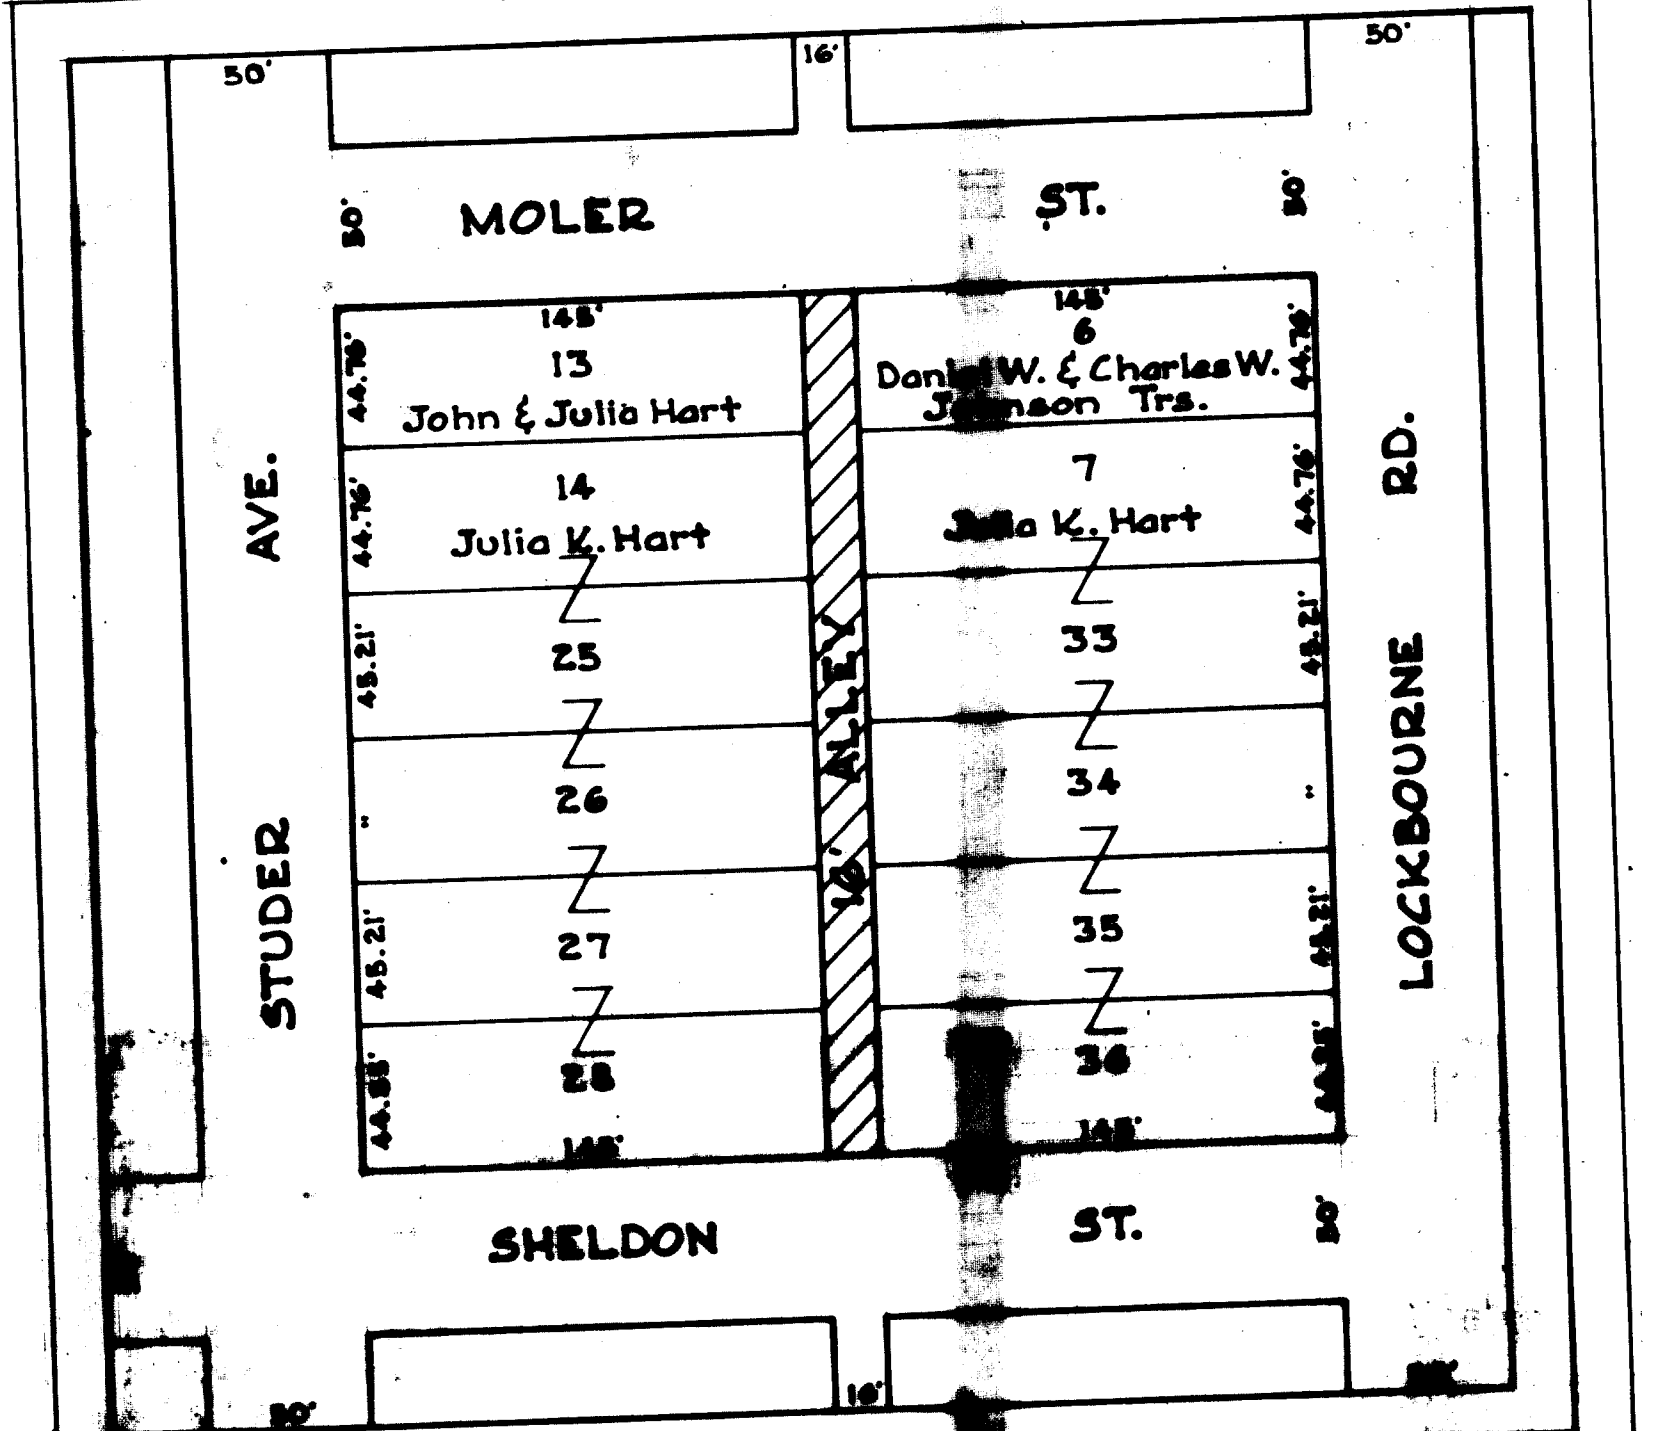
50'

16'

50'

50' MOLER ST. 50'

145'

13

44.76'

John & Julia Hart

145'

6

Dan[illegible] W. & Charles W. J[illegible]nson Trs.

44.76'

14

44.76'

Julia K. Hart

7

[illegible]a K. Hart

44.76'

AVE.

RD.

45.21'

25

33

45.21'

26

34

"

"

STUDER

16' ALLEY

LOCKBOURNE

45.21'

27

35

45.21'

44.55'

28

145'

36

44.55'

145'

SHELDON ST. 50'

50'

16'

50'